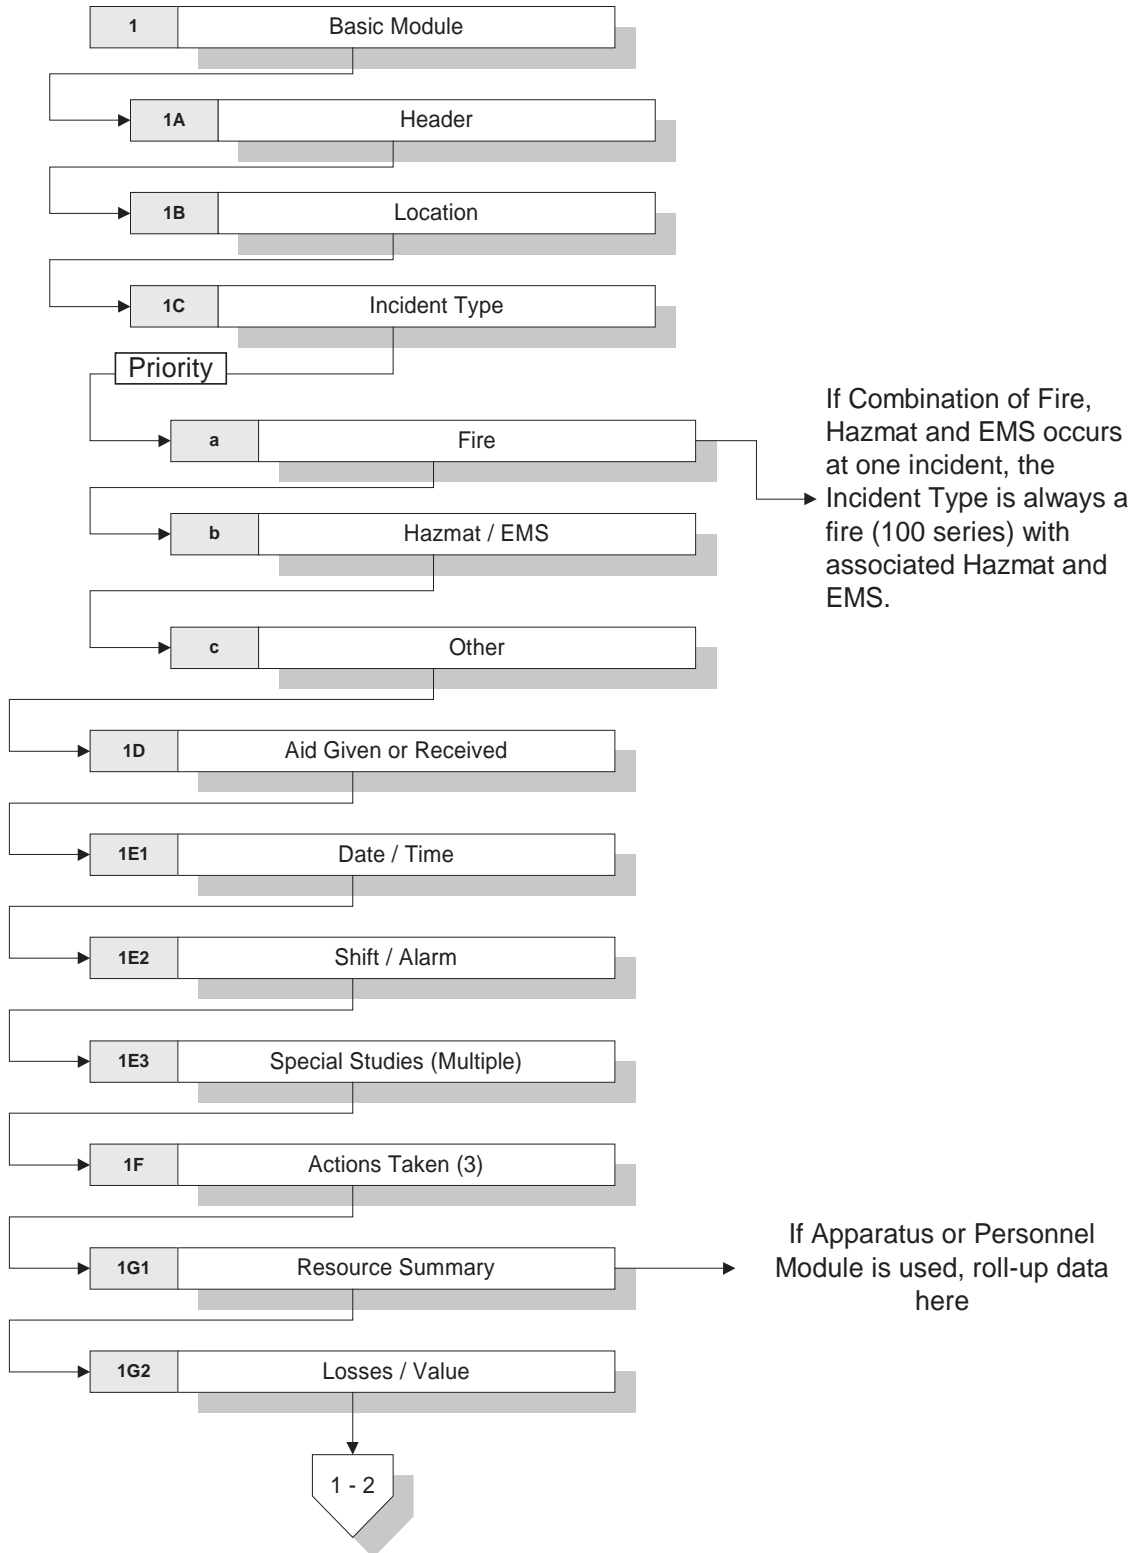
1 Basic Module

1A Header

1B Location

1C Incident Type

Priority

a Fire

If Combination of Fire, Hazmat and EMS occurs at one incident, the Incident Type is always a fire (100 series) with associated Hazmat and EMS.

b Hazmat / EMS

c Other

1D Aid Given or Received

1E1 Date / Time

1E2 Shift / Alarm

1E3 Special Studies (Multiple)

1F Actions Taken (3)

1G1 Resource Summary

If Apparatus or Personnel Module is used, roll-up data here

1G2 Losses / Value

1 - 2